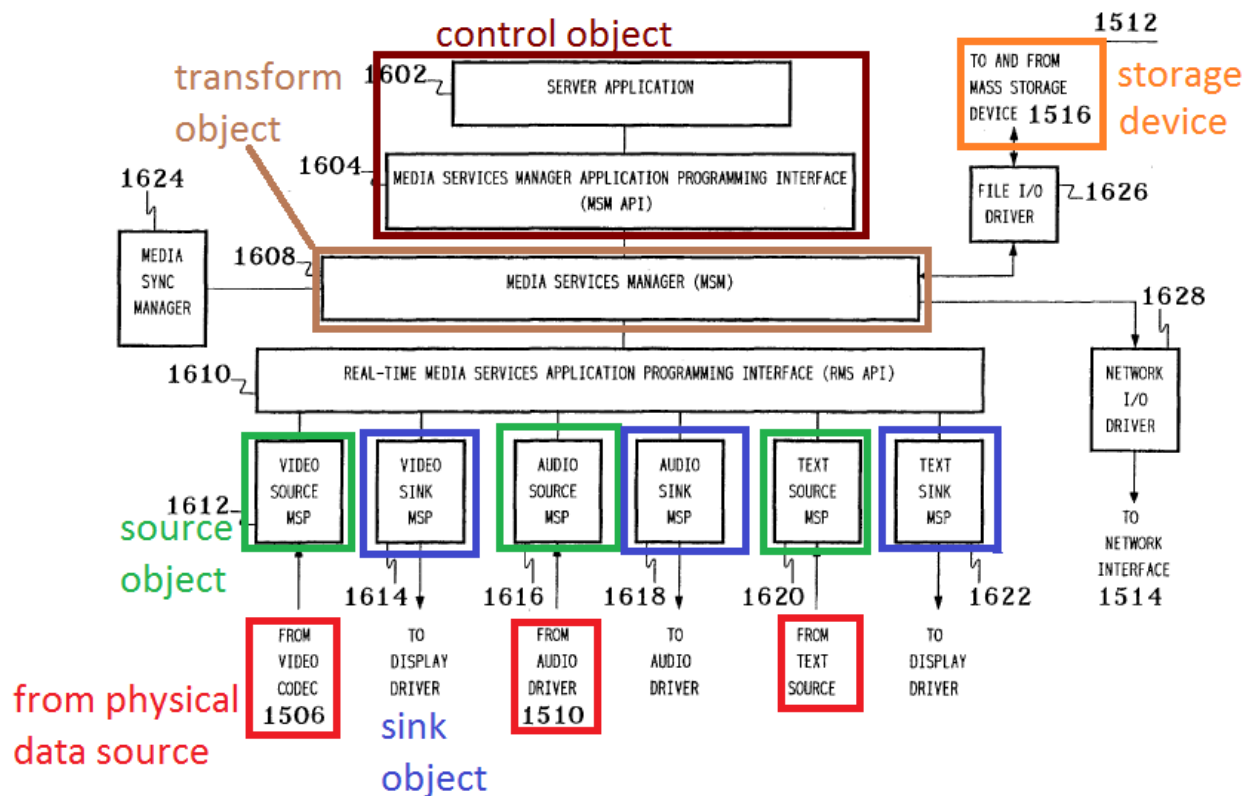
control object

1512

transform object

1602

SERVER APPLICATION

TO AND FROM MASS STORAGE DEVICE 1516

storage device

1604

MEDIA SERVICES MANAGER APPLICATION PROGRAMMING INTERFACE (MSM API)

1624

FILE I/O DRIVER

1626

MEDIA SYNC MANAGER

1608

MEDIA SERVICES MANAGER (MSM)

1628

1610

REAL-TIME MEDIA SERVICES APPLICATION PROGRAMMING INTERFACE (RMS API)

NETWORK I/O DRIVER

VIDEO SOURCE MSP

VIDEO SINK MSP

AUDIO SOURCE MSP

AUDIO SINK MSP

TEXT SOURCE MSP

TEXT SINK MSP

1612

source object

TO NETWORK INTERFACE 1514

1614

1616

1618

1620

1622

FROM VIDEO CODEC 1506

TO DISPLAY DRIVER

FROM AUDIO DRIVER 1510

TO AUDIO DRIVER

FROM TEXT SOURCE

TO DISPLAY DRIVER

from physical data source

sink object